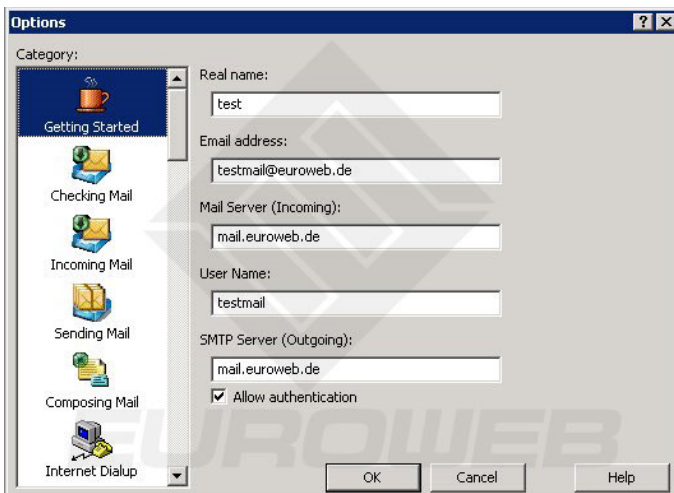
Options

?

Category:

Getting Started

Checking Mail

Incoming Mail

Sending Mail

Composing Mail

Internet Dialup

Real name:

test

Email address:

testmail@euroweb.de

Mail Server (Incoming):

mail.euroweb.de

User Name:

testmail

SMTP Server (Outgoing):

mail.euroweb.de

Allow authentication

EUROWEB

OK

Cancel

Help